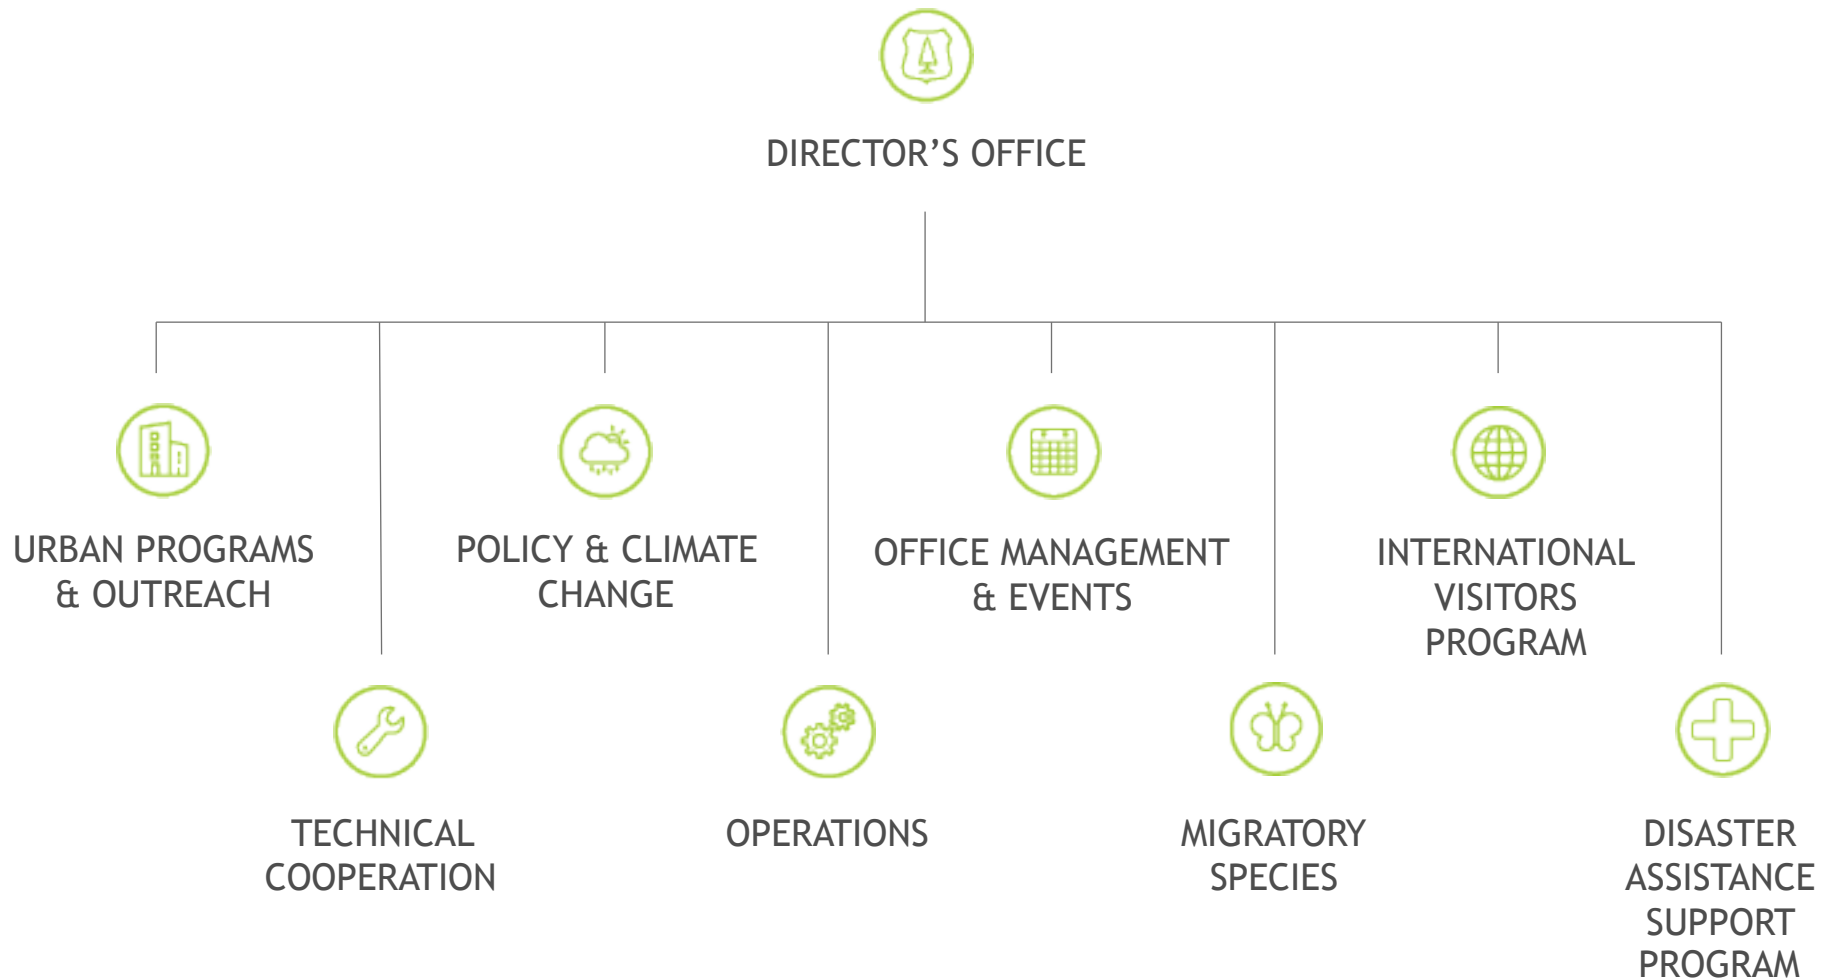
DIRECTOR’S OFFICE

URBAN PROGRAMS & OUTREACH

POLICY & CLIMATE CHANGE

OFFICE MANAGEMENT & EVENTS

INTERNATIONAL VISITORS PROGRAM

TECHNICAL COOPERATION

OPERATIONS

MIGRATORY SPECIES

DISASTER ASSISTANCE SUPPORT PROGRAM